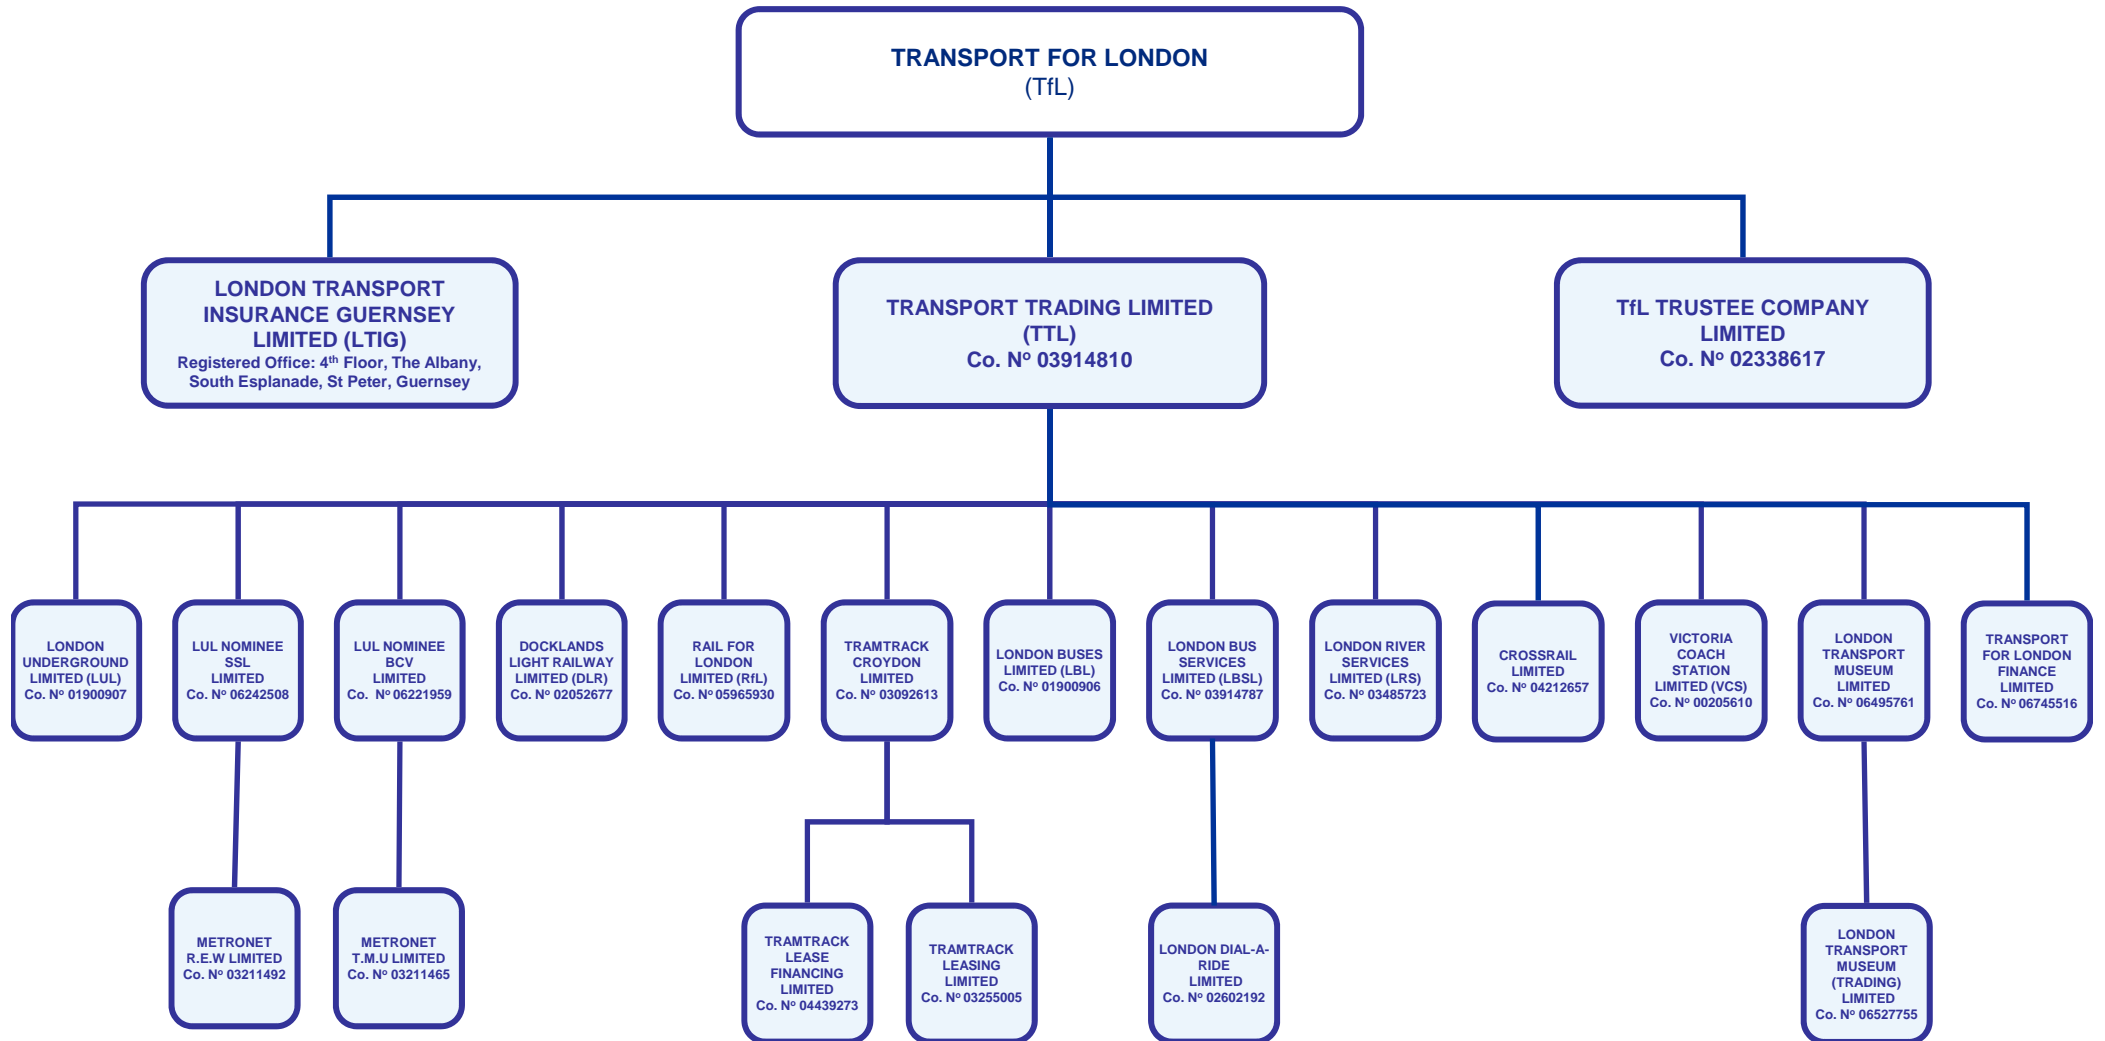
TRANSPORT FOR LONDON
(TfL)

LONDON TRANSPORT INSURANCE GUERNSEY LIMITED (LTIG)
Registered Office: 4$^{th}$ Floor, The Albany, South Esplanade, St Peter, Guernsey

TRANSPORT TRADING LIMITED (TTL)
Co. Nº 03914810

TfL TRUSTEE COMPANY LIMITED
Co. Nº 02338617

LONDON UNDERGROUND LIMITED (LUL)
Co. Nº 01900907

LUL NOMINEE SSL LIMITED
Co. Nº 06242508

LUL NOMINEE BCV LIMITED
Co. Nº 06221959

DOCKLANDS LIGHT RAILWAY LIMITED (DLR)
Co. Nº 02052677

RAIL FOR LONDON LIMITED (RfL)
Co. Nº 05965930

TRAMTRACK CROYDON LIMITED
Co. Nº 03092613

LONDON BUSES LIMITED (LBL)
Co. Nº 01900906

LONDON BUS SERVICES LIMITED (LBSL)
Co. Nº 03914787

LONDON RIVER SERVICES LIMITED (LRS)
Co. Nº 03485723

CROSSRAIL LIMITED
Co. Nº 04212657

VICTORIA COACH STATION LIMITED (VCS)
Co. Nº 00205610

LONDON TRANSPORT MUSEUM LIMITED
Co. Nº 06495761

TRANSPORT FOR LONDON FINANCE LIMITED
Co. Nº 06745516

METRONET R.E.W LIMITED
Co. Nº 03211492

METRONET T.M.U LIMITED
Co. Nº 03211465

TRAMTRACK LEASE FINANCING LIMITED
Co. Nº 04439273

TRAMTRACK LEASING LIMITED
Co. Nº 03255005

LONDON DIAL-A-RIDE LIMITED
Co. Nº 02602192

LONDON TRANSPORT MUSEUM (TRADING) LIMITED
Co. Nº 06527755